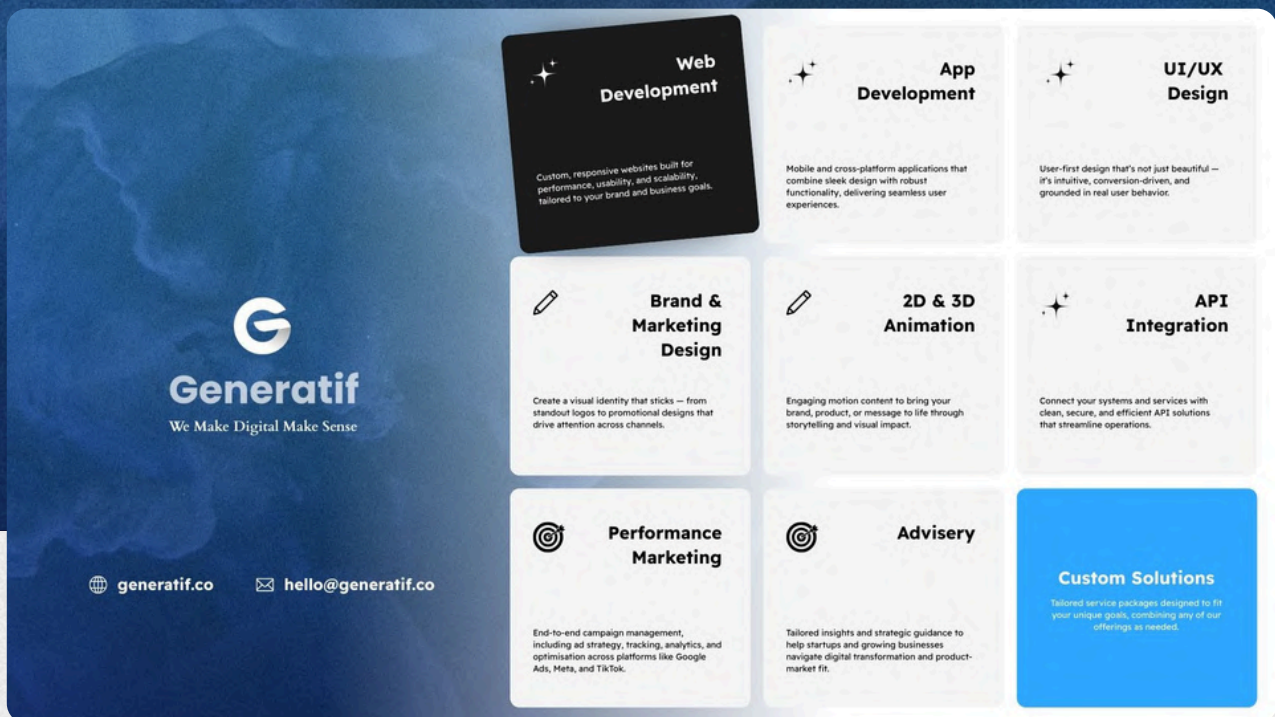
Generatif
We Make Digital Make Sense

generatif.co
hello@generatif.co

Web Development
Custom, responsive websites built for performance, usability, and scalability, tailored to your brand and business goals.

App Development
Mobile and cross-platform applications that combine sleek design with robust functionality, delivering seamless user experiences.

UI/UX Design
User-first design that's not just beautiful — it's intuitive, conversion-driven, and grounded in real user behavior.

Brand & Marketing Design
Create a visual identity that sticks — from standout logos to promotional designs that drive attention across channels.

2D & 3D Animation
Engaging motion content to bring your brand, product, or message to life through storytelling and visual impact.

API Integration
Connect your systems and services with clean, secure, and efficient API solutions that streamline operations.

Performance Marketing
End-to-end campaign management, including ad strategy, tracking, analytics, and optimisation across platforms like Google Ads, Meta, and TikTok.

Advisery
Tailored insights and strategic guidance to help startups and growing businesses navigate digital transformation and product-market fit.

Custom Solutions
Tailored service packages designed to fit your unique goals, combining any of our offerings as needed.